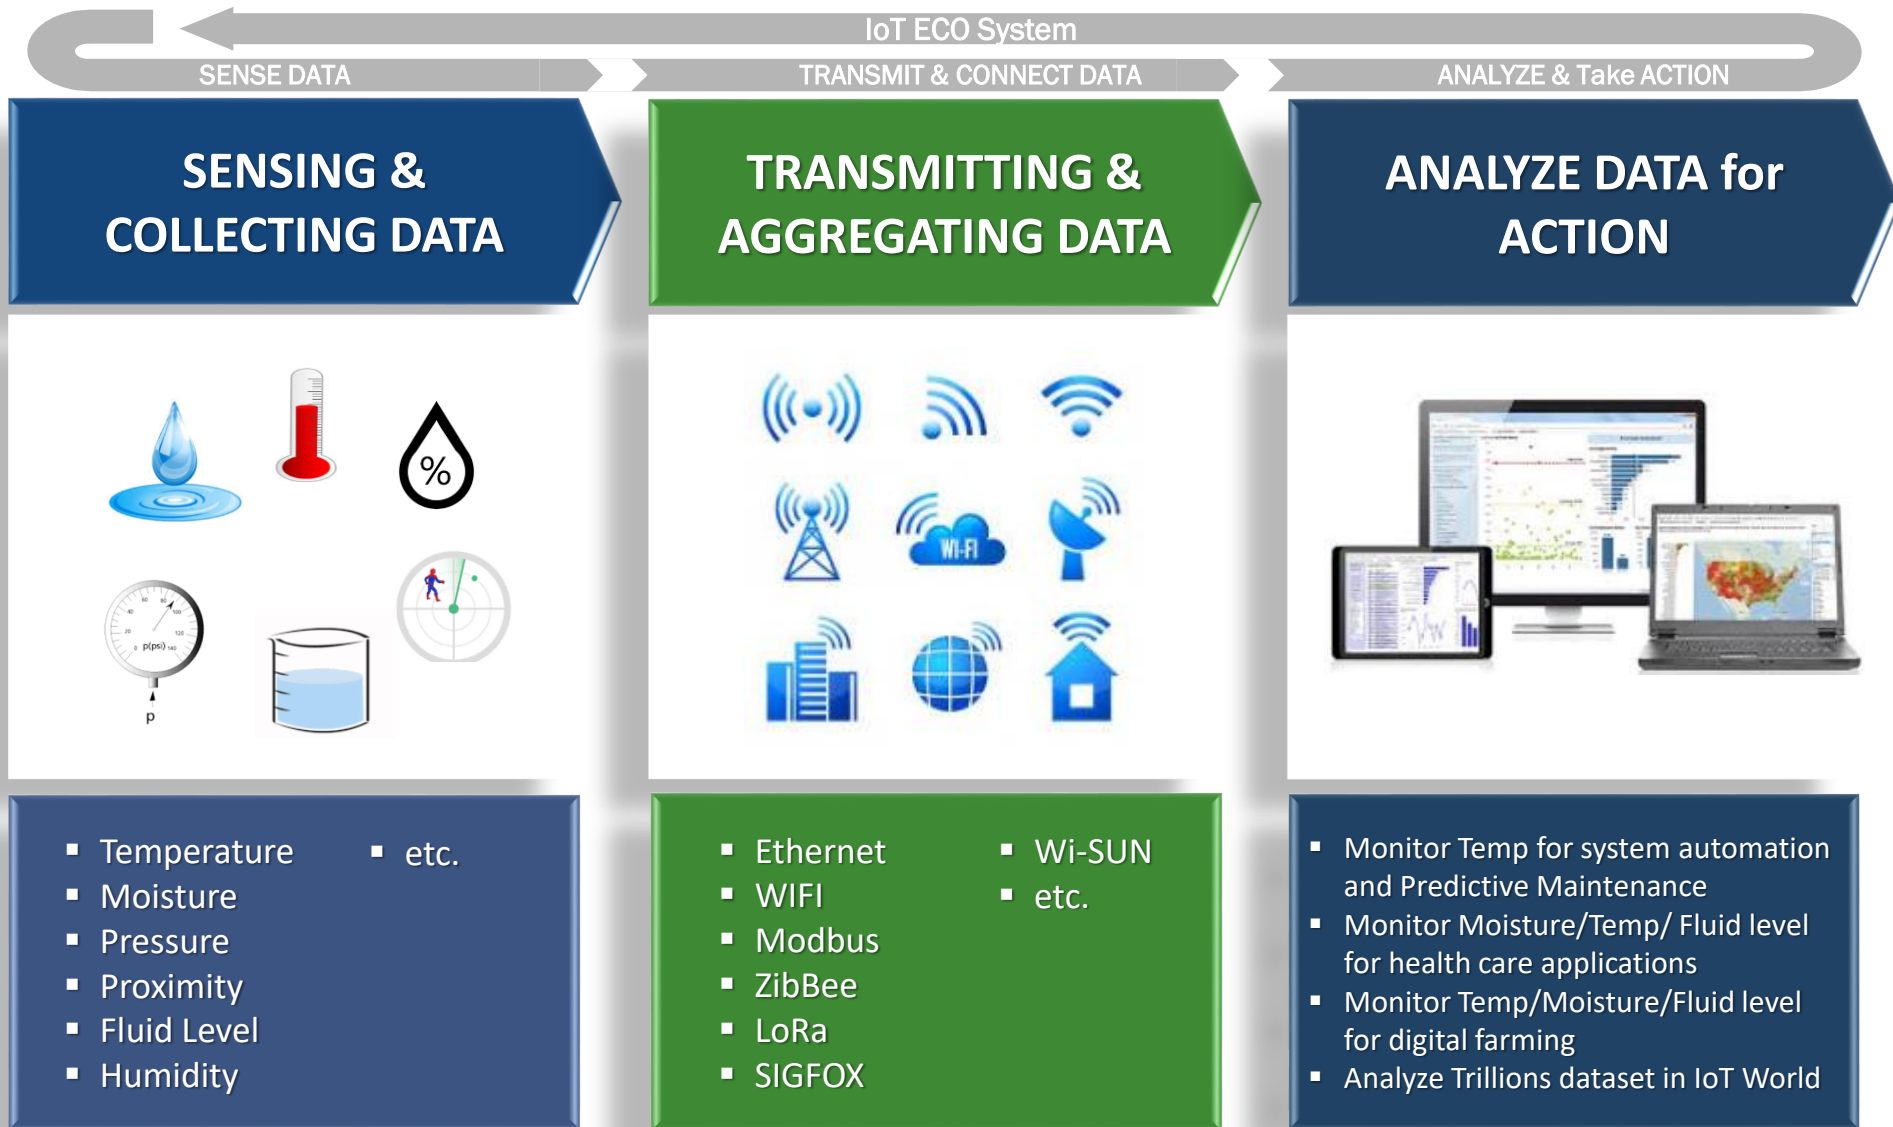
IoT ECO System

SENSE DATA

TRANSMIT & CONNECT DATA

ANALYZE & Take ACTION

SENSING & COLLECTING DATA

TRANSMITTING & AGGREGATING DATA

ANALYZE DATA for ACTION

%

p(psi)

p

WI-FI

- Temperature
- Moisture
- Pressure
- Proximity
- Fluid Level
- Humidity
- etc.

- Ethernet
- WIFI
- Modbus
- ZibBee
- LoRa
- SIGFOX
- Wi-SUN
- etc.

- Monitor Temp for system automation and Predictive Maintenance
- Monitor Moisture/Temp/ Fluid level for health care applications
- Monitor Temp/Moisture/Fluid level for digital farming
- Analyze Trillions dataset in IoT World